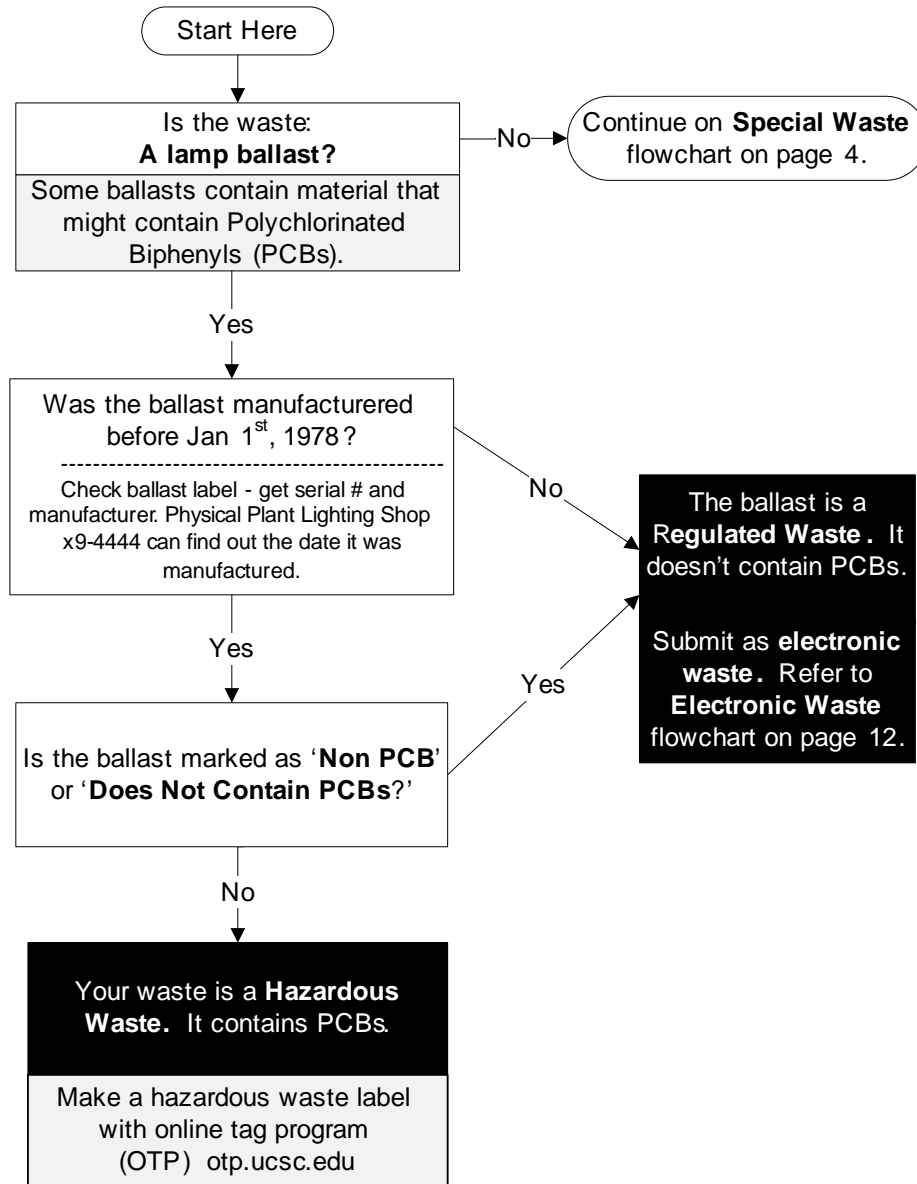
Start Here

Is the waste:
**A lamp ballast?**

Some ballasts contain material that might contain Polychlorinated Biphenyls (PCBs).

No

Continue on **Special Waste** flowchart on page 4.

Yes

Was the ballast manufacturered before Jan $1^{st}$, 1978 ?

Check ballast label - get serial # and manufacturer. Physical Plant Lighting Shop x9-4444 can find out the date it was manufactured.

No

The ballast is a **Regulated Waste.** It doesn't contain PCBs.

Submit as **electronic waste.** Refer to **Electronic Waste** flowchart on page 12.

Yes

Yes

Is the ballast marked as '**Non PCB**' or '**Does Not Contain PCBs**?'

No

Your waste is a **Hazardous Waste.** It contains PCBs.

Make a hazardous waste label with online tag program (OTP) otp.ucsc.edu